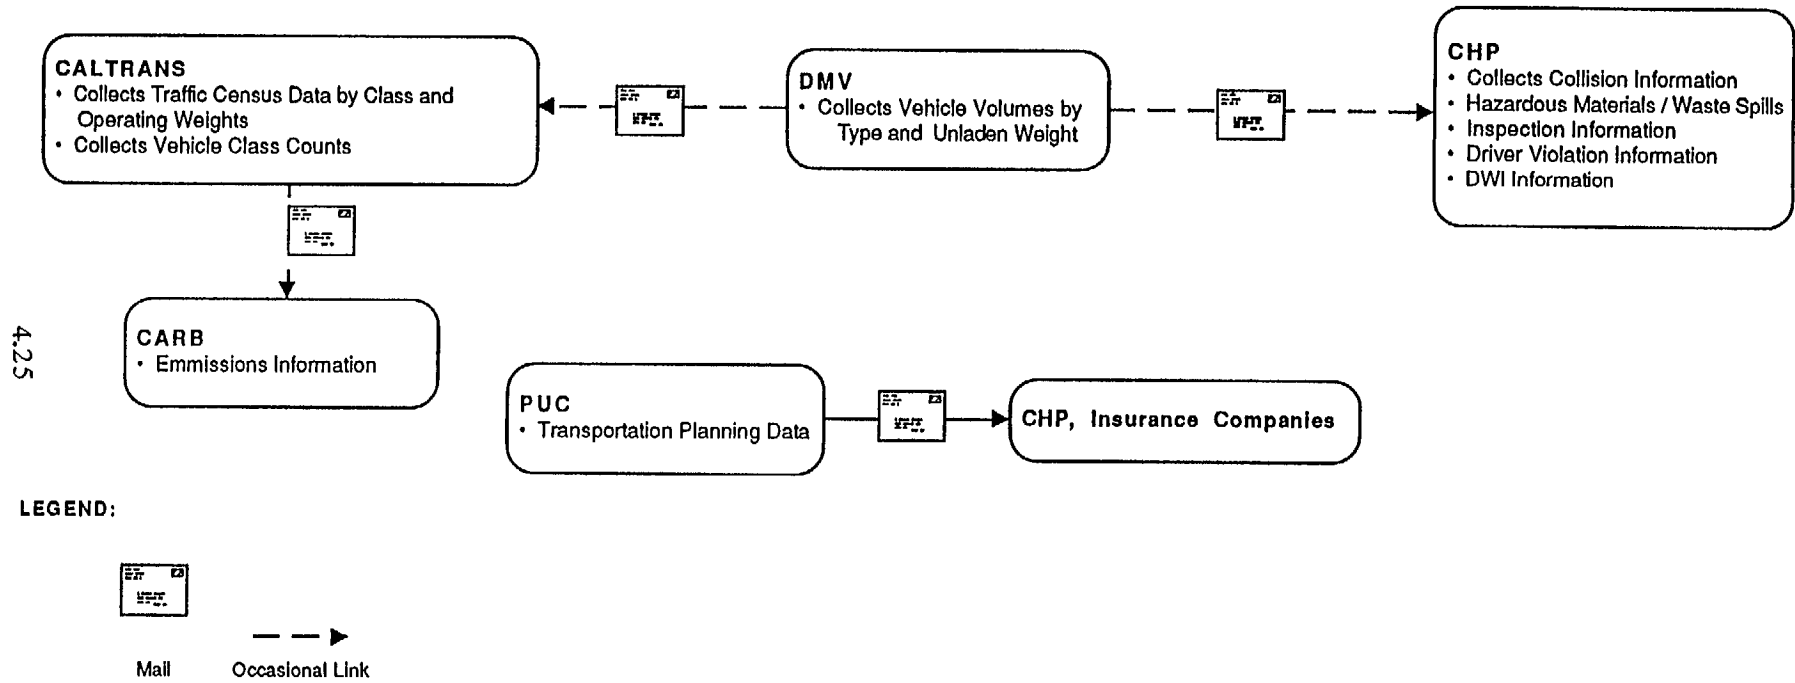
CALTRANS
• Collects Traffic Census Data by Class and Operating Weights
• Collects Vehicle Class Counts

DMV
• Collects Vehicle Volumes by Type and Unladen Weight

CHP
• Collects Collision Information
• Hazardous Materials / Waste Spills
• Inspection Information
• Driver Violation Information
• DWI Information

4.25

CARB
• Emmissions Information

PUC
• Transportation Planning Data

CHP, Insurance Companies

LEGEND:

Mail

Occasional Link